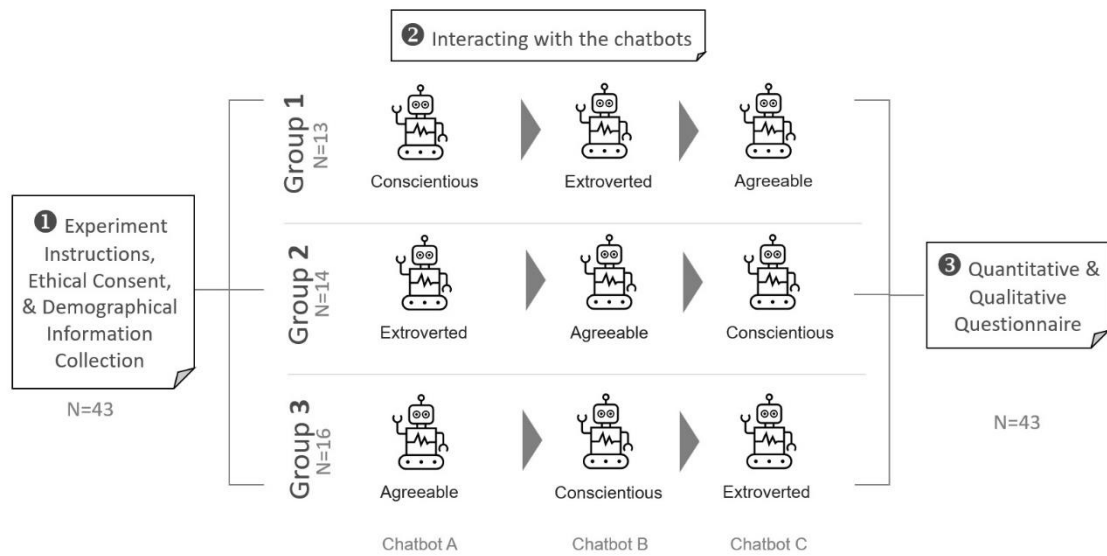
❷ Interacting with the chatbots

❶ Experiment Instructions, Ethical Consent, & Demographical Information Collection

N=43

Group 1
N=13

Conscientious

Extroverted

Agreeable

Group 2
N=14

Extroverted

Agreeable

Conscientious

Group 3
N=16

Agreeable

Conscientious

Extroverted

Chatbot A

Chatbot B

Chatbot C

❸ Quantitative & Qualitative Questionnaire

N=43